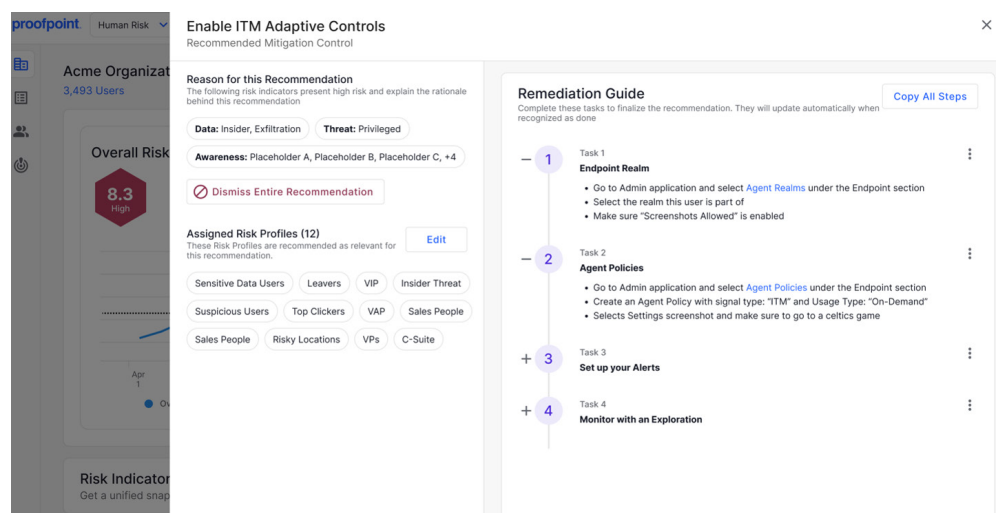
proofpoint. Human Risk

Acme Organizat
3,493 Users

Overall Risk

8.3
High

Apr
1

Ov

Risk Indicator
Get a unified snap

Enable ITM Adaptive Controls
Recommended Mitigation Control

×

Reason for this Recommendation
The following risk indicators present high risk and explain the rationale behind this recommendation

Data: Insider, Exfiltration
Threat: Privileged
Awareness: Placeholder A, Placeholder B, Placeholder C, +4

Dismiss Entire Recommendation

Assigned Risk Profiles (12)
These Risk Profiles are recommended as relevant for this recommendation.

Edit

Sensitive Data Users
Leavers
VIP
Insider Threat
Suspicious Users
Top Clickers
VAP
Sales People
Sales People
Risky Locations
VPs
C-Suite

Remediation Guide
Complete these tasks to finalize the recommendation. They will update automatically when recognized as done

Copy All Steps

– 1
Task 1
Endpoint Realm
• Go to Admin application and select Agent Realms under the Endpoint section
• Select the realm this user is part of
• Make sure "Screenshots Allowed" is enabled

– 2
Task 2
Agent Policies
• Go to Admin application and select Agent Policies under the Endpoint section
• Create an Agent Policy with signal type: "ITM" and Usage Type: "On-Demand"
• Selects Settings screenshot and make sure to go to a celtics game

+ 3
Task 3
Set up your Alerts

+ 4
Task 4
Monitor with an Exploration